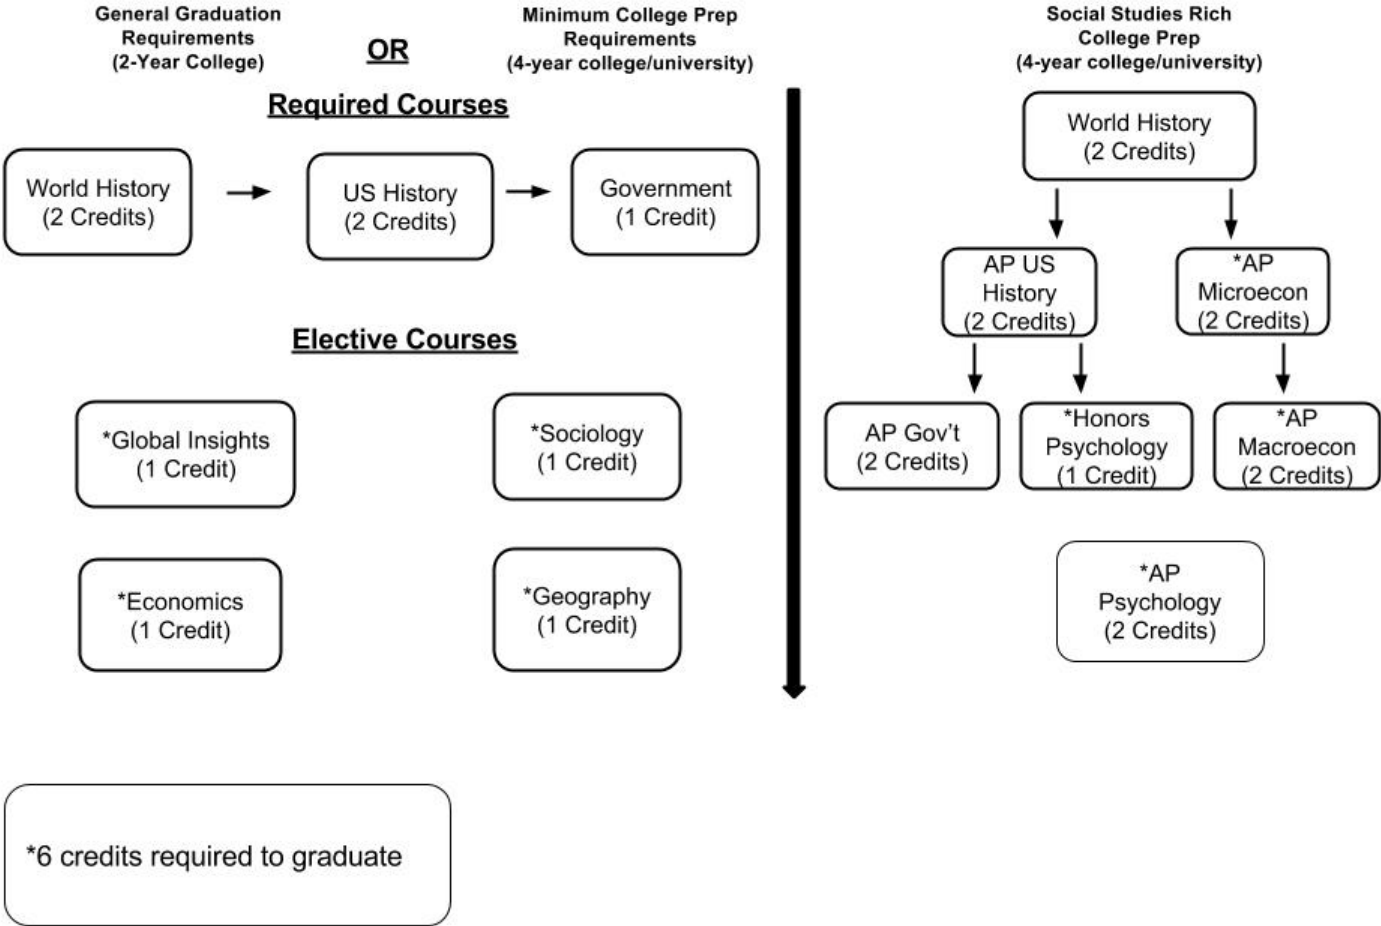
General Graduation Requirements (2-Year College)

OR

Minimum College Prep Requirements (4-year college/university)

Required Courses

World History (2 Credits)

US History (2 Credits)

Government (1 Credit)

Elective Courses

*Global Insights (1 Credit)

*Sociology (1 Credit)

*Economics (1 Credit)

*Geography (1 Credit)

*6 credits required to graduate

Social Studies Rich College Prep (4-year college/university)

World History (2 Credits)

AP US History (2 Credits)

*AP Microecon (2 Credits)

AP Gov't (2 Credits)

*Honors Psychology (1 Credit)

*AP Macroecon (2 Credits)

*AP Psychology (2 Credits)